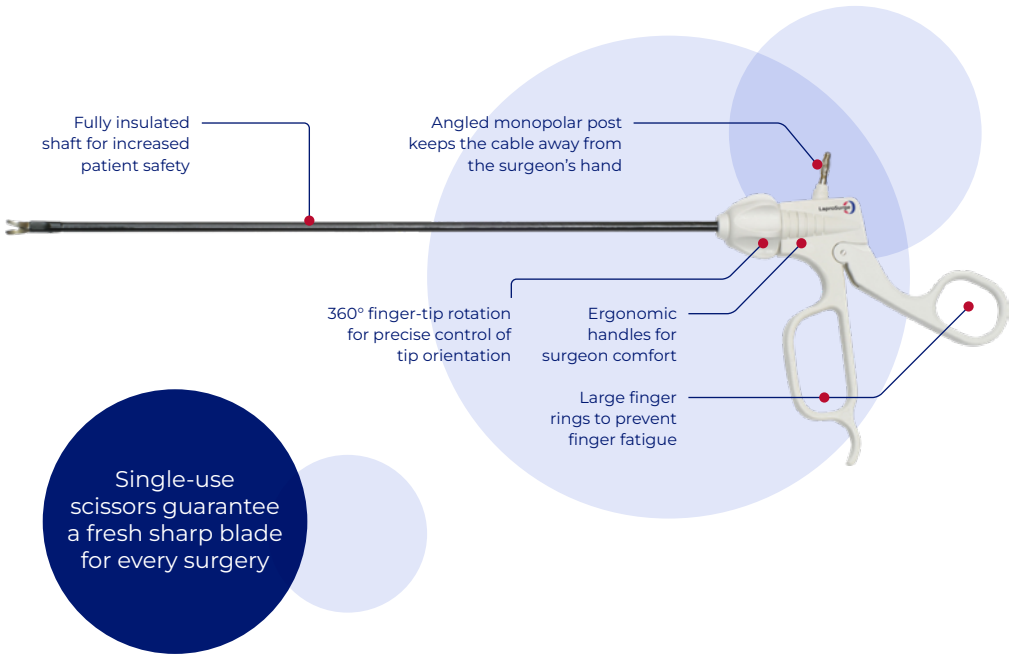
Fully insulated shaft for increased patient safety

Angled monopolar post keeps the cable away from the surgeon's hand

Laprosurge

360° finger-tip rotation for precise control of tip orientation

Ergonomic handles for surgeon comfort

Large finger rings to prevent finger fatigue

Single-use scissors guarantee a fresh sharp blade for every surgery